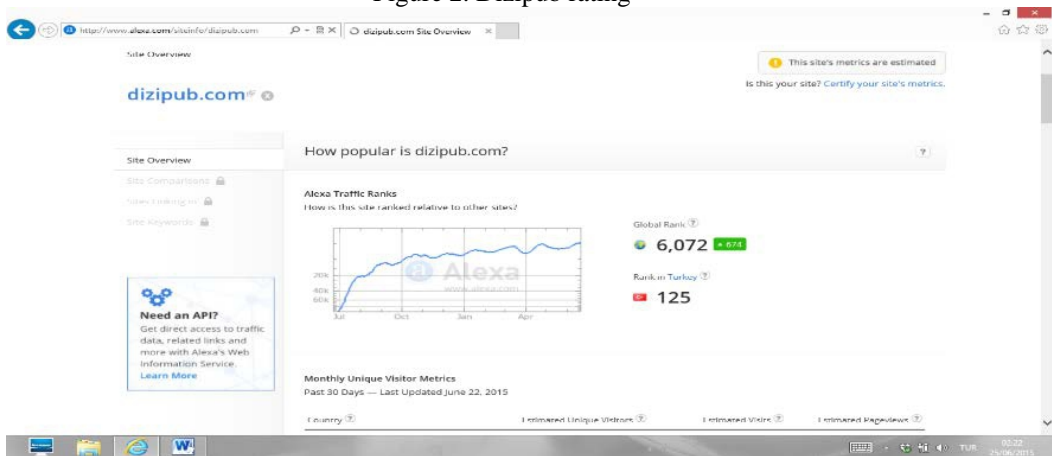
Figure 2. Dizipub rating

http://www.alexa.com/siteinfo/dizipub.com

dizipub.com Site Overview

Site Overview

dizipub.com

This site's metrics are estimated

Is this your site? Certify your site's metrics.

Site Overview

Site Comparisons

Sites Linking In

Site Keywords

How popular is dizipub.com?

?

Alexa Traffic Ranks

How is this site ranked relative to other sites?

20k

40k

60k

Jul

Oct

Jan

Apr

Alexa

www.alexa.com

Global Rank ?

6,072 ▲674

Rank in Turkey ?

125

Need an API?

Get direct access to traffic data, related links and more with Alexa's Web Information Service.

Learn More

Monthly Unique Visitor Metrics

Past 30 Days — Last Updated June 22, 2015

Country ?

Estimated Unique Visitors ?

Estimated Visits ?

Estimated Pageviews ?

TUR

02:22

25/06/2015